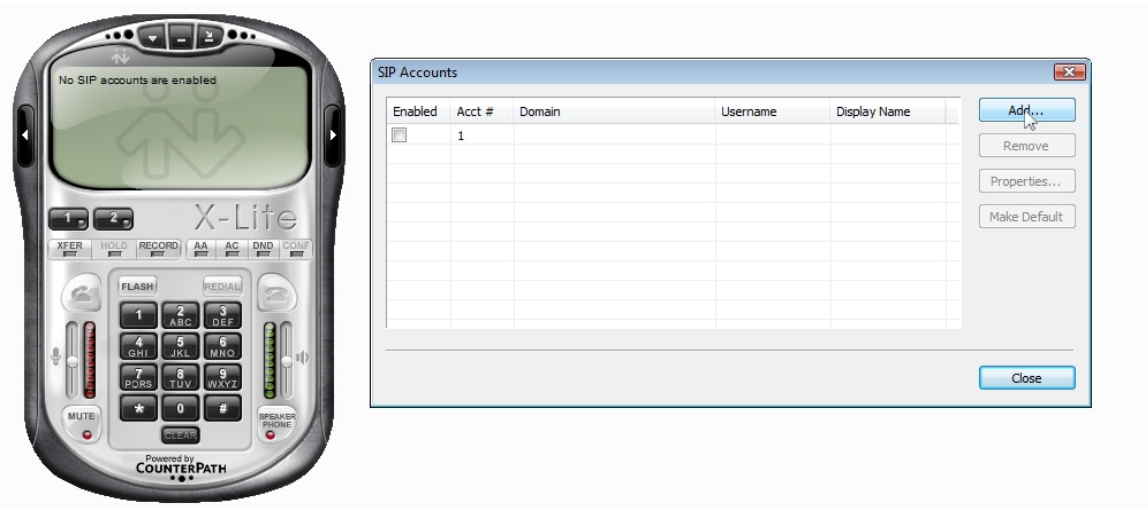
No SIP accounts are enabled

1 2 X-Lite

XFER HOLD RECORD AA AC DND CONF

FLASH REDIAL

1 2 ABC 3 DEF
4 GHI 5 JKL 6 MNO
7 PQRS 8 TUV 9 WXYZ
\* 0 #

MUTE CLEAR SPEAKER PHONE

Powered by COUNTERPATH

SIP Accounts

| Enabled | Acct # | Domain | Username | Display Name |
|---|---|---|---|---|
| | 1 | | | |

Add...
Remove
Properties...
Make Default

Close